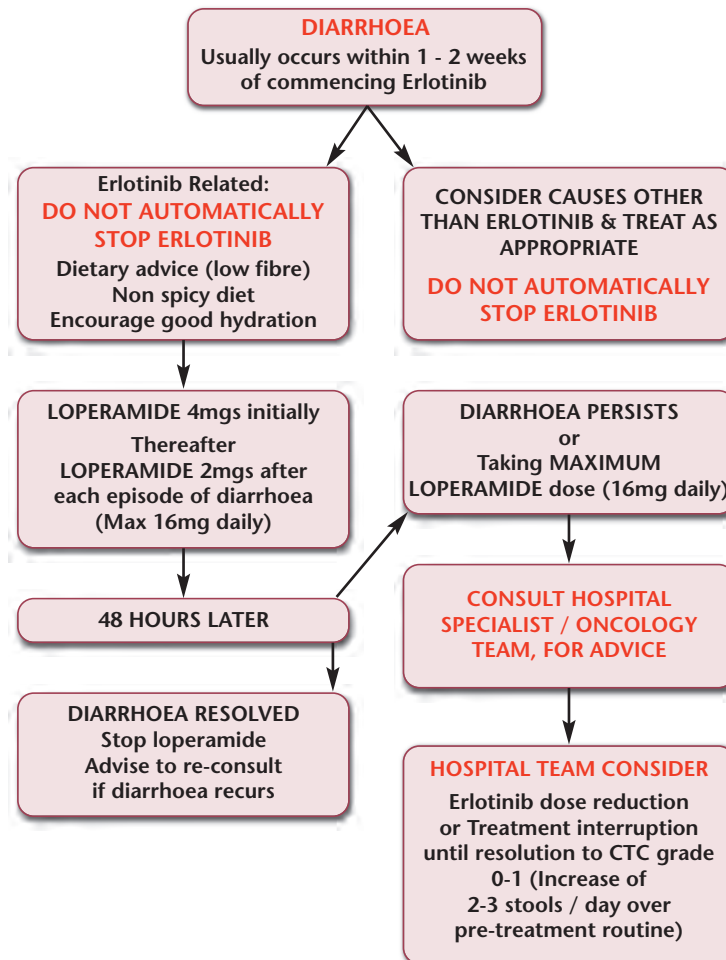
DIARRHOEA
Usually occurs within 1 - 2 weeks of commencing Erlotinib

Erlotinib Related:
DO NOT AUTOMATICALLY STOP ERLOTINIB
Dietary advice (low fibre)
Non spicy diet
Encourage good hydration

CONSIDER CAUSES OTHER THAN ERLOTINIB & TREAT AS APPROPRIATE
DO NOT AUTOMATICALLY STOP ERLOTINIB

LOPERAMIDE 4mgs initially
Thereafter
LOPERAMIDE 2mgs after each episode of diarrhoea
(Max 16mg daily)

48 HOURS LATER

DIARRHOEA RESOLVED
Stop loperamide
Advise to re-consult if diarrhoea recurs

DIARRHOEA PERSISTS
or
Taking MAXIMUM LOPERAMIDE dose (16mg daily)

CONSULT HOSPITAL SPECIALIST / ONCOLOGY TEAM, FOR ADVICE

HOSPITAL TEAM CONSIDER
Erlotinib dose reduction or Treatment interruption until resolution to CTC grade 0-1 (Increase of 2-3 stools / day over pre-treatment routine)